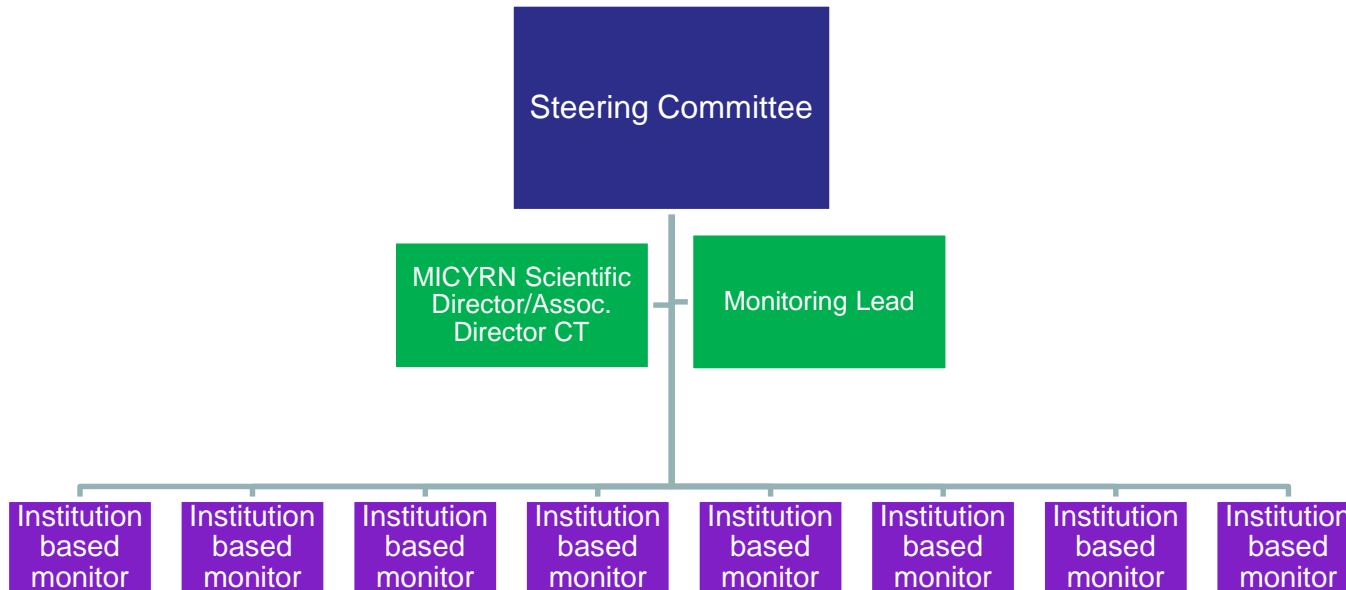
Steering Committee

MICYRN Scientific Director/Assoc. Director CT

Monitoring Lead

Institution based monitor

Institution based monitor

Institution based monitor

Institution based monitor

Institution based monitor

Institution based monitor

Institution based monitor

Institution based monitor